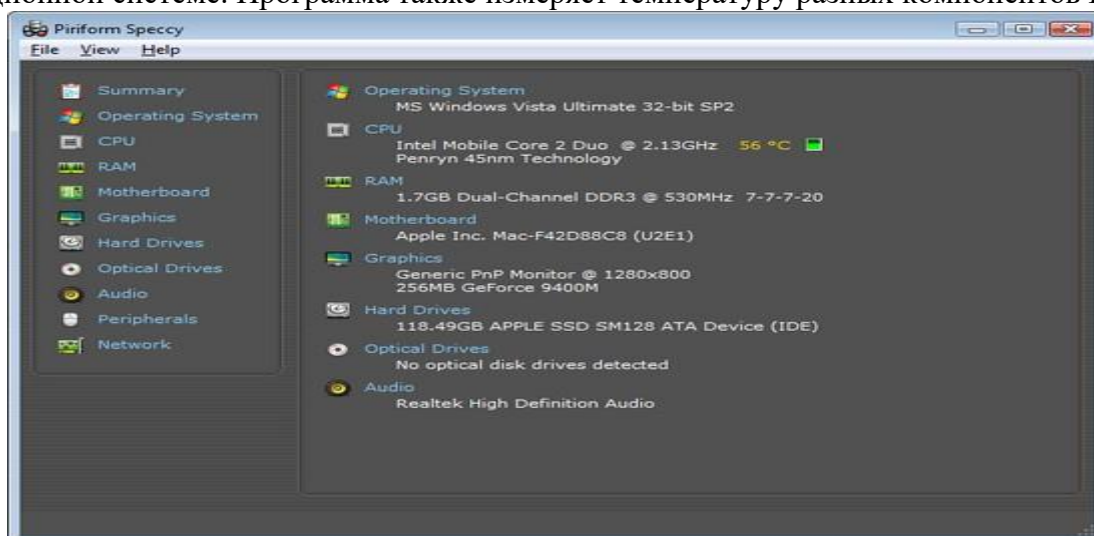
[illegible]ционной системе. Программа также измеряет температуру разных компонентов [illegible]

Piriform Speccy

File View Help

Summary
Operating System
CPU
RAM
Motherboard
Graphics
Hard Drives
Optical Drives
Audio
Peripherals
Network

Operating System
MS Windows Vista Ultimate 32-bit SP2
CPU
Intel Mobile Core 2 Duo @ 2.13GHz 56 °C
Penryn 45nm Technology
RAM
1.7GB Dual-Channel DDR3 @ 530MHz 7-7-7-20
Motherboard
Apple Inc. Mac-F42D88C8 (U2E1)
Graphics
Generic PnP Monitor @ 1280x800
256MB GeForce 9400M
Hard Drives
118.49GB APPLE SSD SM128 ATA Device (IDE)
Optical Drives
No optical disk drives detected
Audio
Realtek High Definition Audio